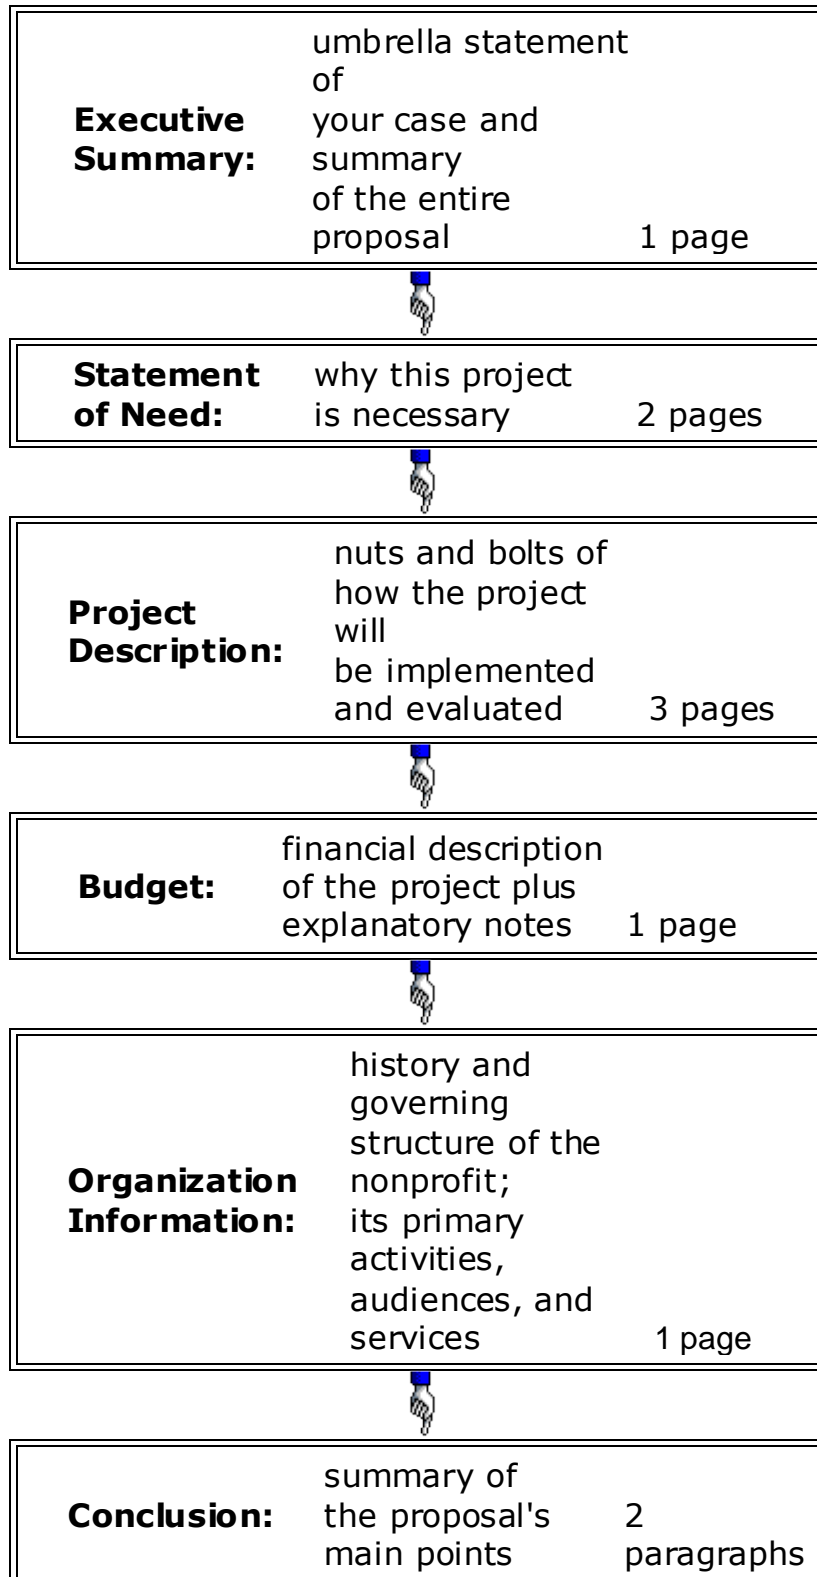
| | | |
|---|---|---|
| **Executive Summary:** | umbrella statement of your case and summary of the entire proposal | 1 page |

| | | |
|---|---|---|
| **Statement of Need:** | why this project is necessary | 2 pages |

| | | |
|---|---|---|
| **Project Description:** | nuts and bolts of how the project will be implemented and evaluated | 3 pages |

| | | |
|---|---|---|
| **Budget:** | financial description of the project plus explanatory notes | 1 page |

| | | |
|---|---|---|
| **Organization Information:** | history and governing structure of the nonprofit; its primary activities, audiences, and services | 1 page |

| | | |
|---|---|---|
| **Conclusion:** | summary of the proposal's main points | 2 paragraphs |